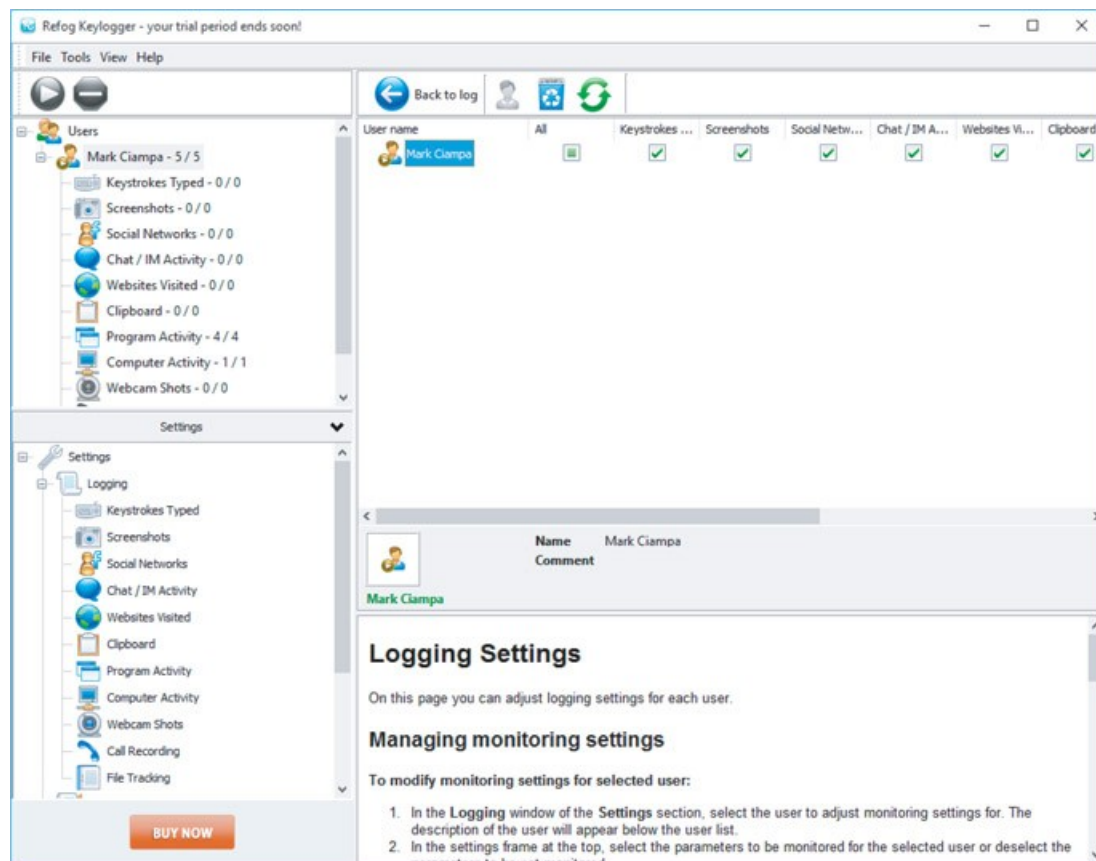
Refog Keylogger - your trial period ends soon!

File Tools View Help

Users
Mark Ciampa - 5 / 5
Keystrokes Typed - 0 / 0
Screenshots - 0 / 0
Social Networks - 0 / 0
Chat / IM Activity - 0 / 0
Websites Visited - 0 / 0
Clipboard - 0 / 0
Program Activity - 4 / 4
Computer Activity - 1 / 1
Webcam Shots - 0 / 0

Settings

Settings
Logging
Keystrokes Typed
Screenshots
Social Networks
Chat / IM Activity
Websites Visited
Clipboard
Program Activity
Computer Activity
Webcam Shots
Call Recording
File Tracking

BUY NOW

Back to log

| User name | All | Keystrokes ... | Screenshots | Social Netw... | Chat / IM A... | Websites Vi... | Clipboard |
|---|---|---|---|---|---|---|---|
| Mark Ciampa | | | | | | | |

Name Mark Ciampa
Comment

Mark Ciampa

Logging Settings

On this page you can adjust logging settings for each user.

Managing monitoring settings

To modify monitoring settings for selected user:

1. In the Logging window of the Settings section, select the user to adjust monitoring settings for. The description of the user will appear below the user list.
2. In the settings frame at the top, select the parameters to be monitored for the selected user or deselect the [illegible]